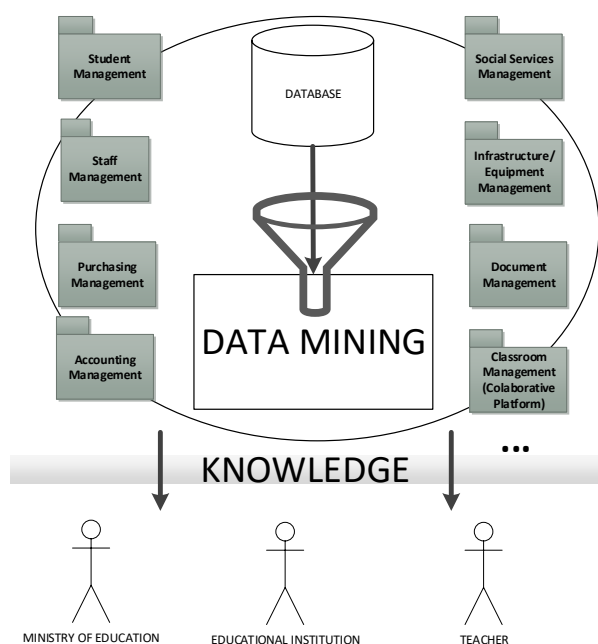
Student Management

Staff Management

Purchasing Management

Accounting Management

DATABASE

DATA MINING

Social Services Management

Infrastructure/ Equipment Management

Document Management

Classroom Management (Colaborative Platform)

...

KNOWLEDGE

MINISTRY OF EDUCATION

EDUCATIONAL INSTITUTION

TEACHER